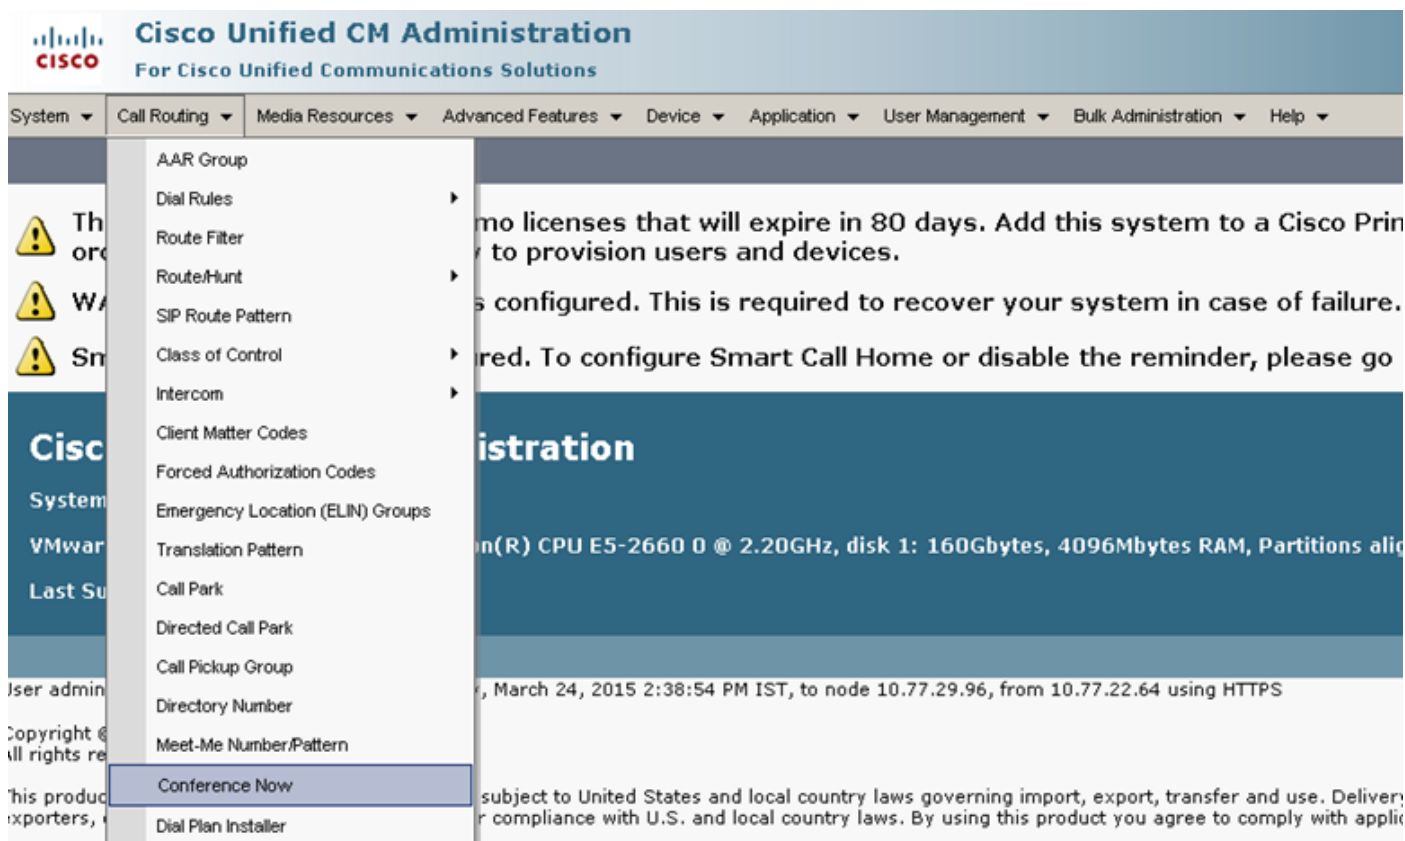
cisco Cisco Unified CM Administration
For Cisco Unified Communications Solutions

System ▾ Call Routing ▾ Media Resources ▾ Advanced Features ▾ Device ▾ Application ▾ User Management ▾ Bulk Administration ▾ Help ▾

AAR Group
Dial Rules
Route Filter
Route/Hunt
SIP Route Pattern
Class of Control
Intercom
Client Matter Codes
Forced Authorization Codes
Emergency Location (ELIN) Groups
Translation Pattern
Call Park
Directed Call Park
Call Pickup Group
Directory Number
Meet-Me Number/Pattern
Conference Now
Dial Plan Installer

Th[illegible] mo licenses that will expire in 80 days. Add this system to a Cisco Prin
or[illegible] to provision users and devices.

W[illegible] configured. This is required to recover your system in case of failure.

Sn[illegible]red. To configure Smart Call Home or disable the reminder, please go

Cisc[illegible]istration
System
VMwar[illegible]n(R) CPU E5-2660 0 @ 2.20GHz, disk 1: 160Gbytes, 4096Mbytes RAM, Partitions ali
Last Su

Jser admin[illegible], March 24, 2015 2:38:54 PM IST, to node 10.77.29.96, from 10.77.22.64 using HTTPS

Copyright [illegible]
All rights re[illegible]

This produc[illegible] subject to United States and local country laws governing import, export, transfer and use. Delivery
exporters, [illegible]r compliance with U.S. and local country laws. By using this product you agree to comply with applic